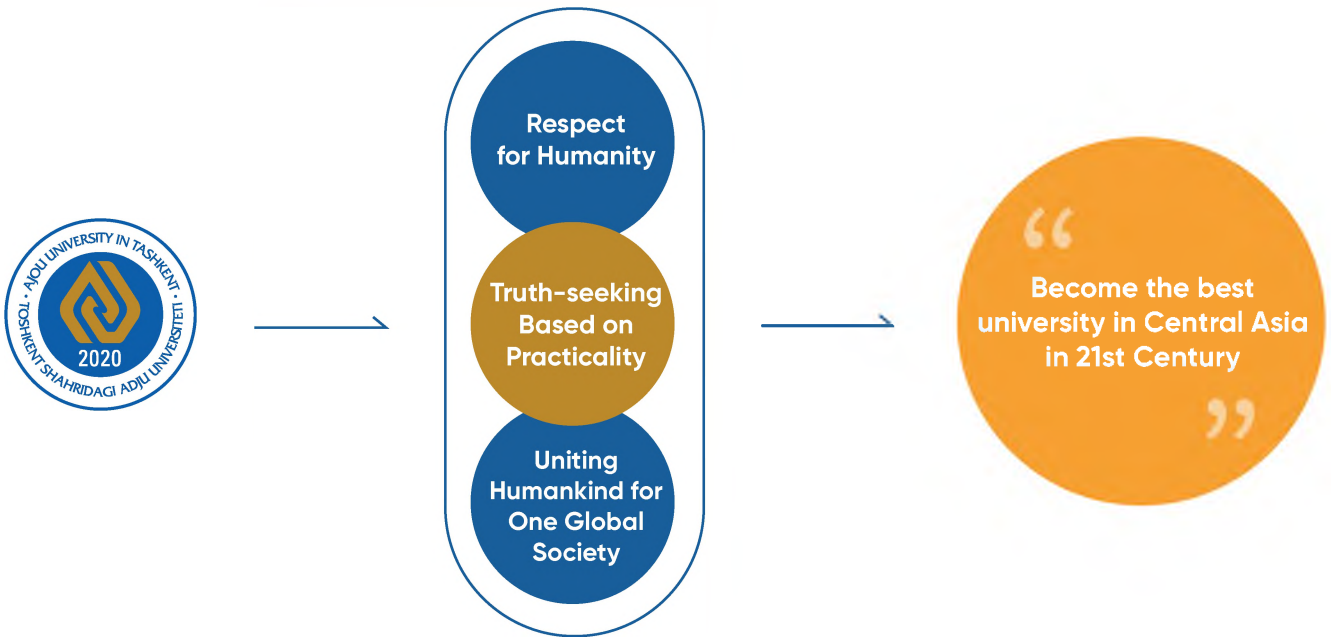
AJOU UNIVERSITY IN TASHKENT
TOSHKENT SHAHRIDAGI ADJU UNIVERSITETI
2020

Respect for Humanity

Truth-seeking Based on Practicality

Uniting Humankind for One Global Society

“ Become the best university in Central Asia in 21st Century ”